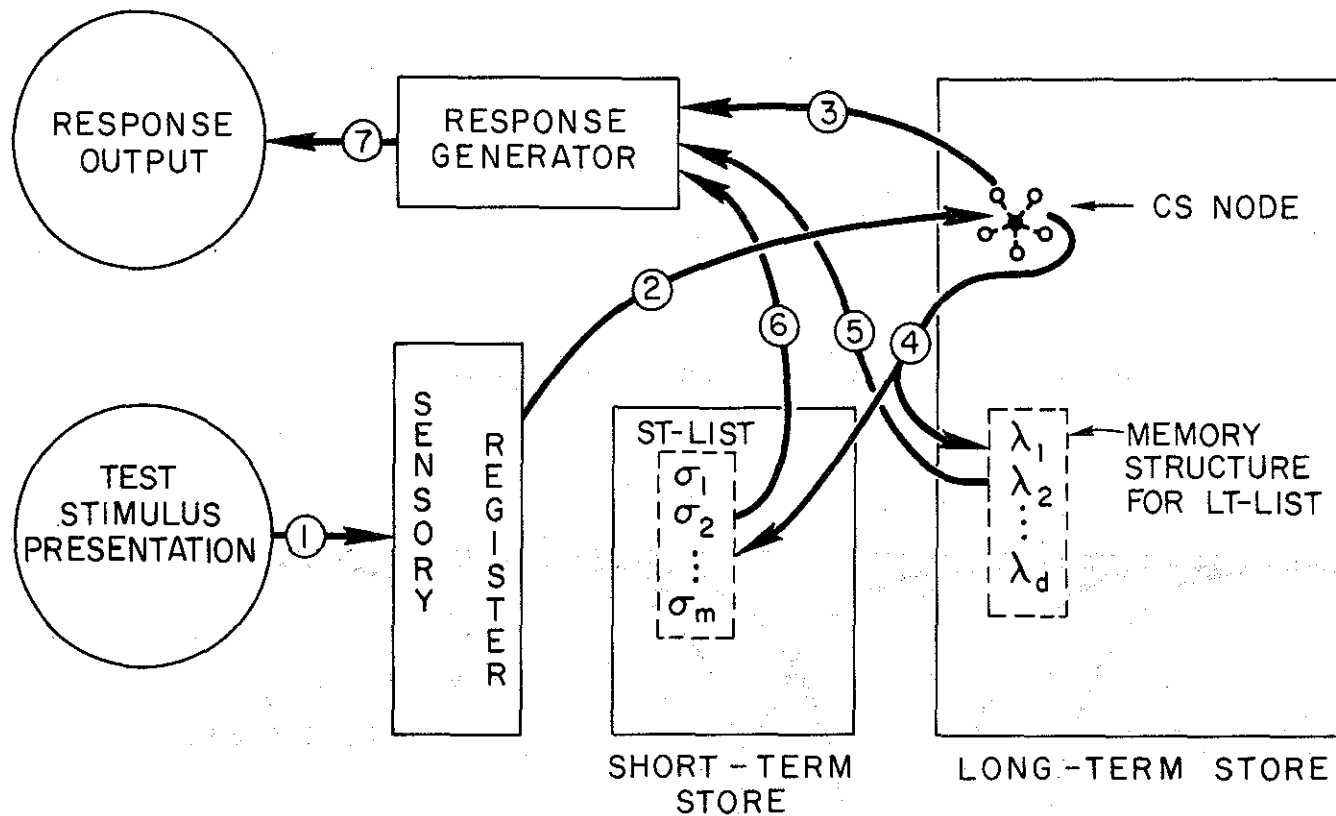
RESPONSE OUTPUT

7

RESPONSE GENERATOR

3

CS NODE

2

6

5

4

TEST STIMULUS PRESENTATION

1

SENSORY REGISTER

ST-LIST

$\sigma_1$
$\sigma_2$
$\vdots$
$\sigma_m$

$\lambda_1$
$\lambda_2$
$\vdots$
$\lambda_d$

MEMORY STRUCTURE FOR LT-LIST

SHORT-TERM STORE

LONG-TERM STORE